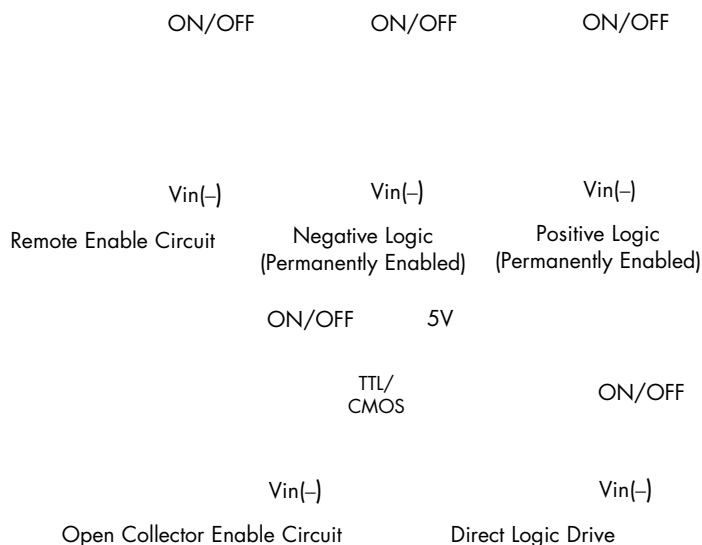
ON/OFF

ON/OFF

ON/OFF

Vin(–)

Vin(–)

Vin(–)

Remote Enable Circuit

Negative Logic (Permanently Enabled)

Positive Logic (Permanently Enabled)

ON/OFF

5V

TTL/ CMOS

ON/OFF

Vin(–)

Vin(–)

Open Collector Enable Circuit

Direct Logic Drive